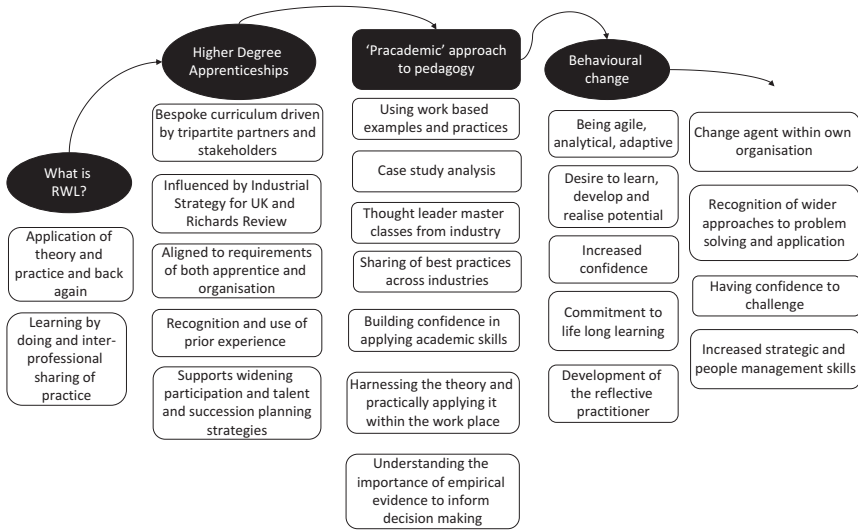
What is RWL?

Application of theory and practice and back again

Learning by doing and inter-professional sharing of practice

Higher Degree Apprenticeships

Bespoke curriculum driven by tripartite partners and stakeholders

Influenced by Industrial Strategy for UK and Richards Review

Aligned to requirements of both apprentice and organisation

Recognition and use of prior experience

Supports widening participation and talent and succession planning strategies

'Pracademic' approach to pedagogy

Using work based examples and practices

Case study analysis

Thought leader master classes from industry

Sharing of best practices across industries

Building confidence in applying academic skills

Harnessing the theory and practically applying it within the work place

Understanding the importance of empirical evidence to inform decision making

Behavioural change

Being agile, analytical, adaptive

Desire to learn, develop and realise potential

Increased confidence

Commitment to life long learning

Development of the reflective practitioner

Change agent within own organisation

Recognition of wider approaches to problem solving and application

Having confidence to challenge

Increased strategic and people management skills